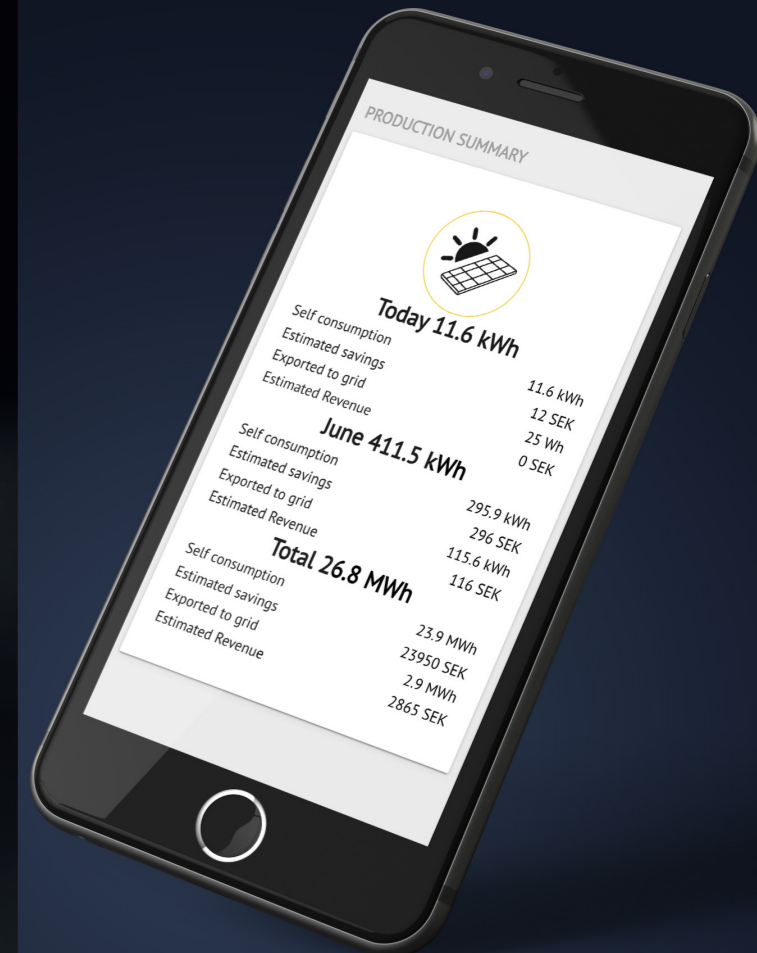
PRODUCTION SUMMARY

Today 11.6 kWh

| | |
|---|---|
| Self consumption | 11.6 kWh |
| Estimated savings | 12 SEK |
| Exported to grid | 25 Wh |
| Estimated Revenue | 0 SEK |

June 411.5 kWh

| | |
|---|---|
| Self consumption | 295.9 kWh |
| Estimated savings | 296 SEK |
| Exported to grid | 115.6 kWh |
| Estimated Revenue | 116 SEK |

Total 26.8 MWh

| | |
|---|---|
| Self consumption | 23.9 MWh |
| Estimated savings | 23950 SEK |
| Exported to grid | 2.9 MWh |
| Estimated Revenue | 2865 SEK |